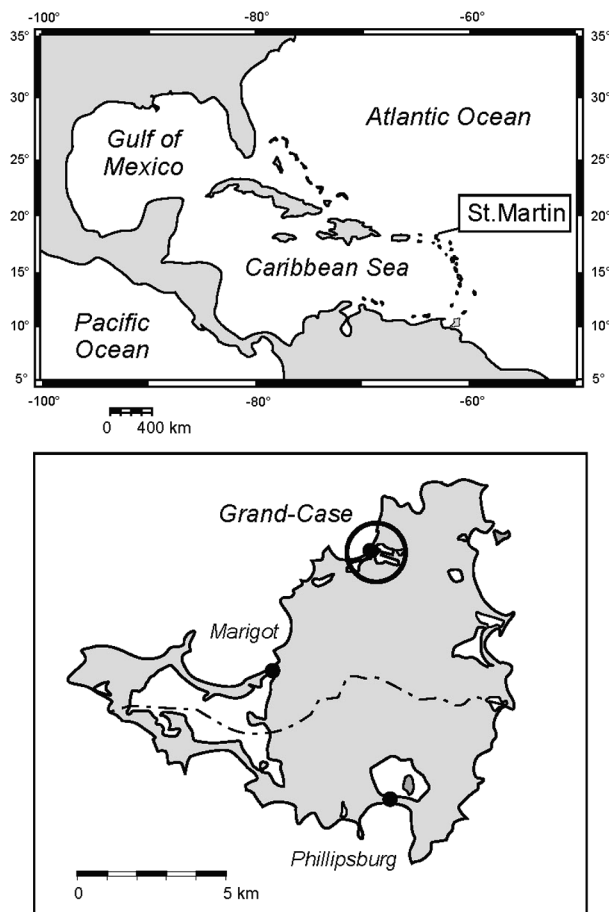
-100° -80° -60°

35° 35°

30° 30°

25° 25°

20° 20°

15° 15°

10° 10°

5° 5°

-100° -80° -60°

Gulf of Mexico

Atlantic Ocean

St.Martin

Caribbean Sea

Pacific Ocean

0 400 km

Grand-Case

Marigot

Phillipsburg

0 5 km